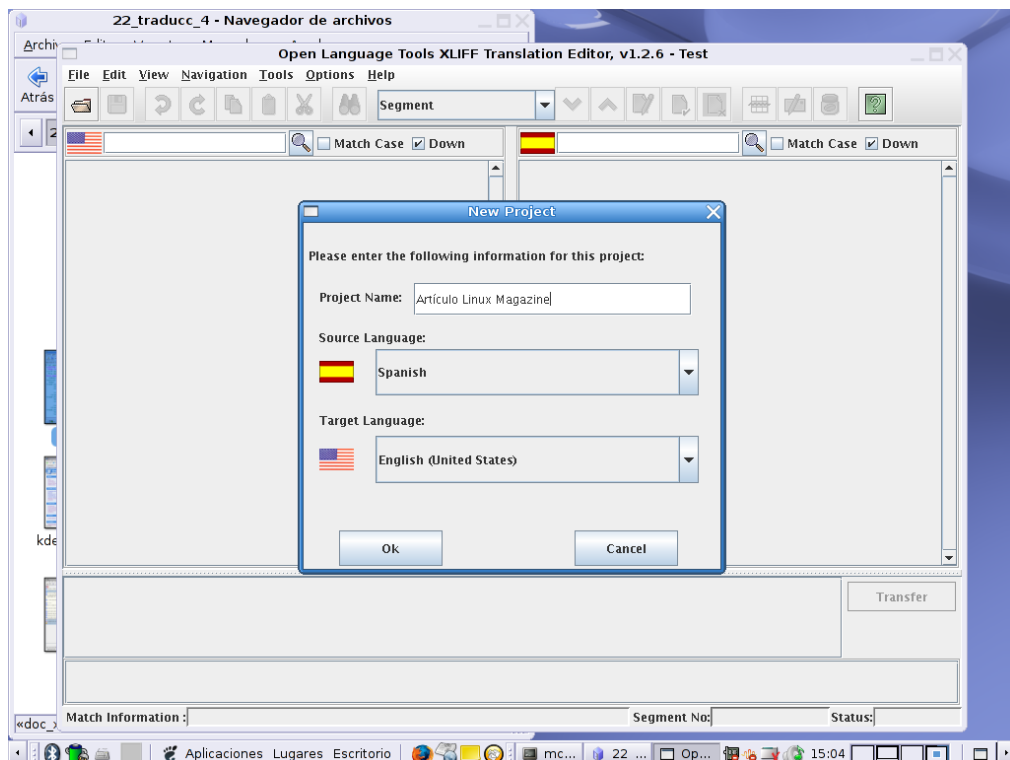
22_traducc_4 - Navegador de archivos

Archi

Atrás

Open Language Tools XLIFF Translation Editor, v1.2.6 - Test

File Edit View Navigation Tools Options Help

Segment

Match Case Down

Match Case Down

New Project

Please enter the following information for this project:

Project Name: Artículo Linux Magazine

Source Language:

Spanish

Target Language:

English (United States)

Ok

Cancel

Transfer

Match Information :

Segment No:

Status:

kde

«doc_

Aplicaciones Lugares Escritorio

mc...

22 ...

Op...

15:04